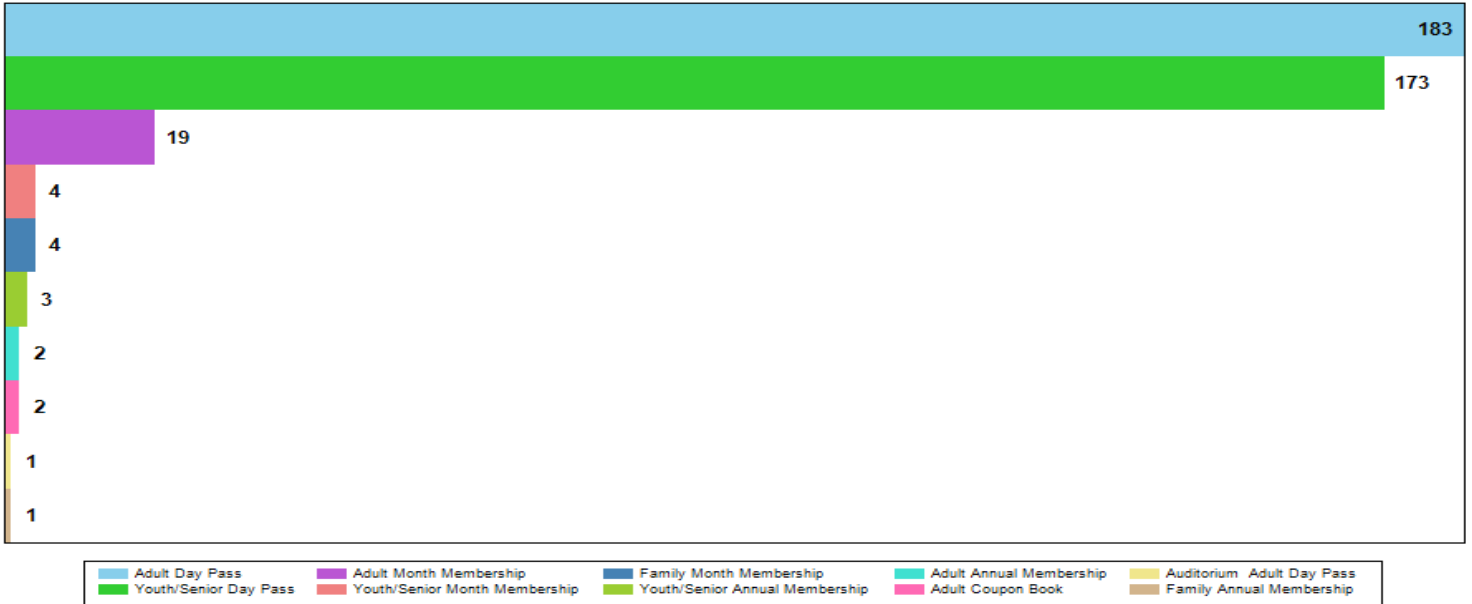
183
173
19
4
4
3
2
2
1
1

Adult Day Pass
Youth/Senior Day Pass
Adult Month Membership
Youth/Senior Month Membership
Family Month Membership
Youth/Senior Annual Membership
Adult Annual Membership
Adult Coupon Book
Auditorium Adult Day Pass
Family Annual Membership